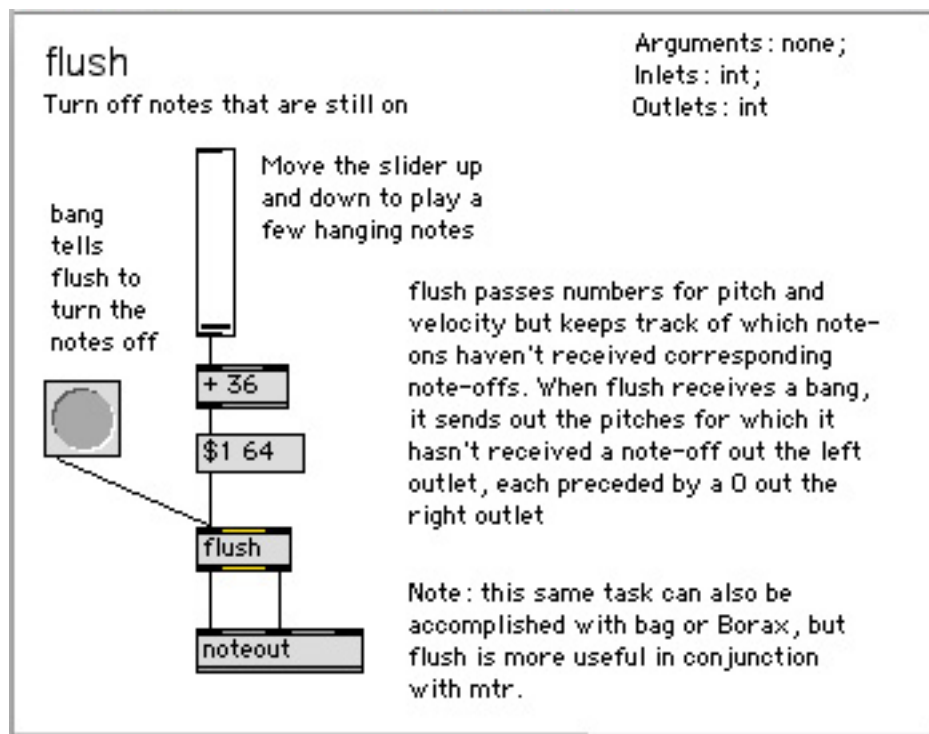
flush

Turn off notes that are still on

Arguments: none;
Inlets: int;
Outlets: int

Move the slider up and down to play a few hanging notes

bang tells flush to turn the notes off

flush passes numbers for pitch and velocity but keeps track of which note-ons haven't received corresponding note-offs. When flush receives a bang, it sends out the pitches for which it hasn't received a note-off out the left outlet, each preceded by a 0 out the right outlet

+ 36

$1 64

flush

noteout

Note: this same task can also be accomplished with bag or Borax, but flush is more useful in conjunction with mtr.